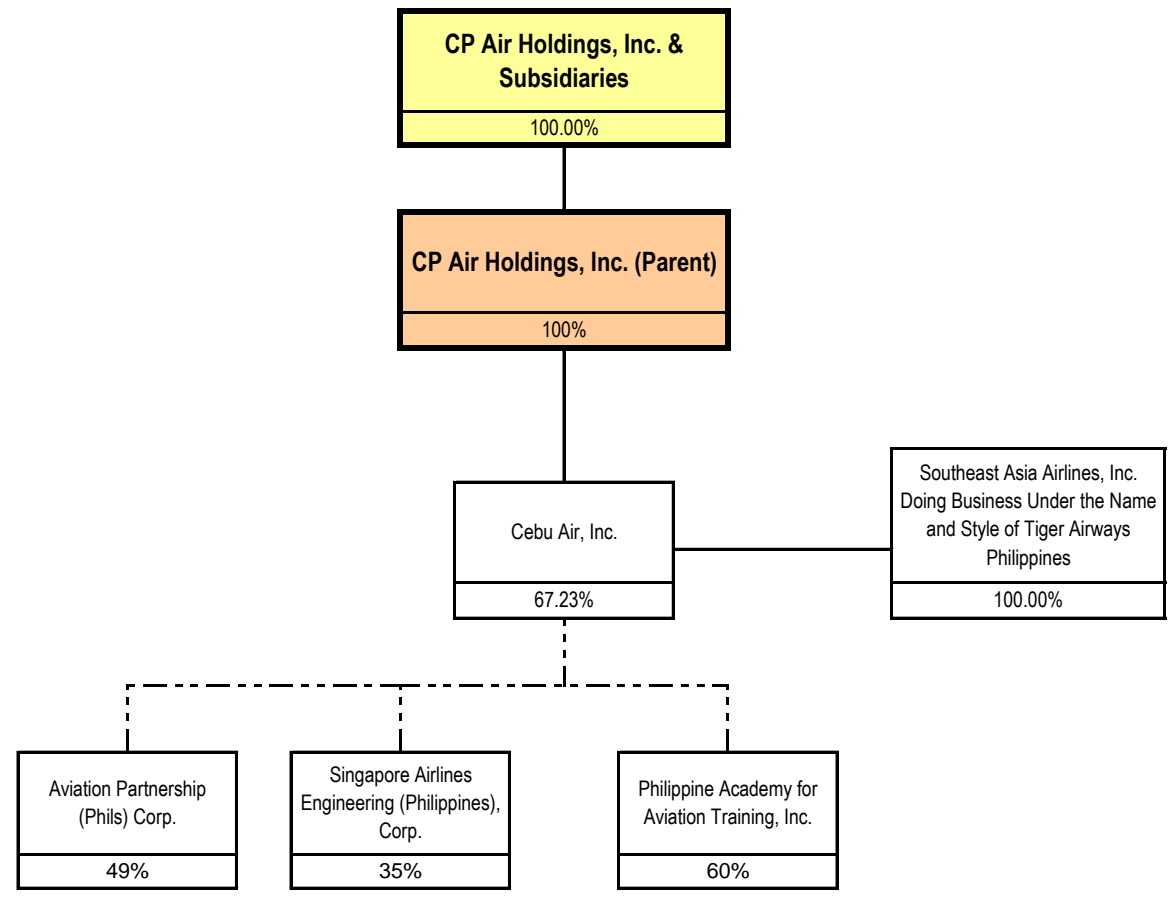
CP Air Holdings, Inc. & Subsidiaries
100.00%

CP Air Holdings, Inc. (Parent)
100%

Cebu Air, Inc.
67.23%

Southeast Asia Airlines, Inc. Doing Business Under the Name and Style of Tiger Airways Philippines
100.00%

Aviation Partnership (Phils) Corp.
49%

Singapore Airlines Engineering (Philippines), Corp.
35%

Philippine Academy for Aviation Training, Inc.
60%